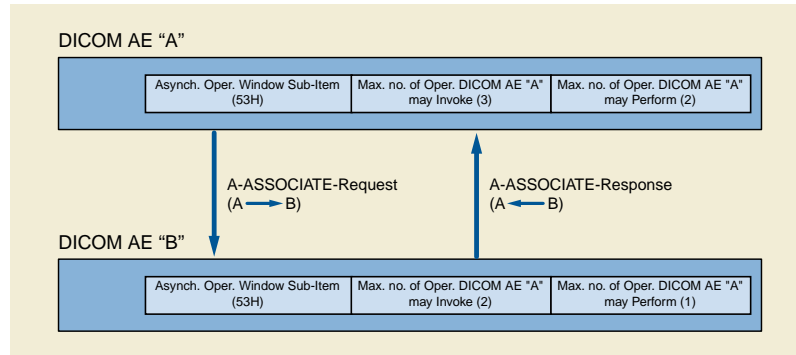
DICOM AE “A”

| Asynch. Oper. Window Sub-Item (53H) | Max. no. of Oper. DICOM AE "A" may Invoke (3) | Max. no. of Oper. DICOM AE "A" may Perform (2) |
|---|---|---|

A-ASSOCIATE-Request
(A → B)

A-ASSOCIATE-Response
(A ← B)

DICOM AE “B”

| Asynch. Oper. Window Sub-Item (53H) | Max. no. of Oper. DICOM AE "A" may Invoke (2) | Max. no. of Oper. DICOM AE "A" may Perform (1) |
|---|---|---|